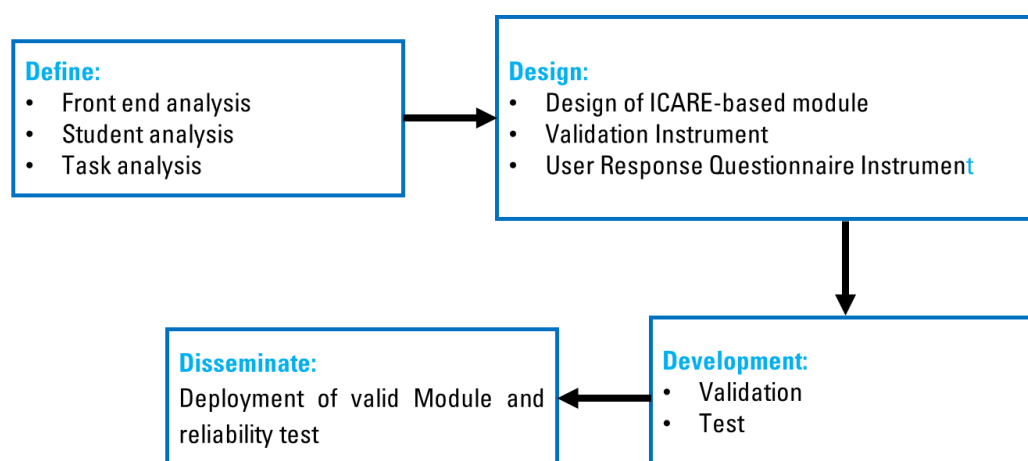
Define:
- Front end analysis
- Student analysis
- Task analysis

Design:
- Design of ICARE-based module
- Validation Instrument
- User Response Questionnaire Instrument

Development:
- Validation
- Test

Disseminate:
Deployment of valid Module and reliability test